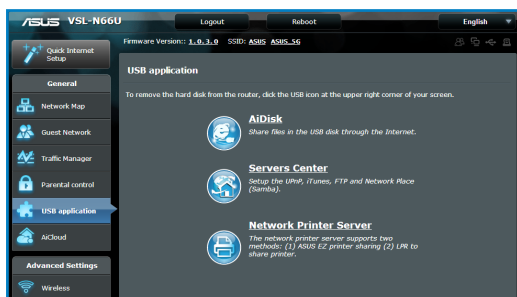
ASUS VSL-N66U

Logout

Reboot

English

Firmware Version:: 1.0.3.0 SSID: ASUS ASUS_5G

Quick Internet Setup

General

Network Map

Guest Network

Traffic Manager

Parental control

USB application

AiCloud

Advanced Settings

Wireless

USB application

To remove the hard disk from the router, click the USB icon at the upper right corner of your screen.

AiDisk

Share files in the USB disk through the Internet.

Servers Center

Setup the UPnP, iTunes, FTP and Network Place (Samba).

Network Printer Server

The network printer server supports two methods: (1) ASUS EZ printer sharing (2) LPR to share printer.